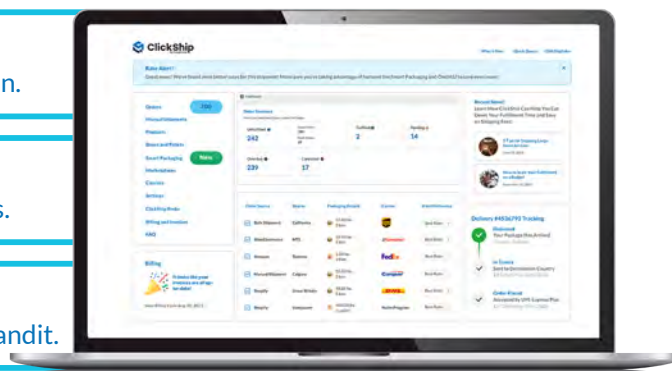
n.

s.

andit.

ClickShip

Rate Alert!

Orders
Manual Shipments
Products
Boxes and Pallets
Smart Packaging
Marketplaces
Carriers
Settings
ClickShip Perks
Billing and Invoices
FAQ

Billing

Rate Summary

Unfulfilled 242
Shipped 239
Pending 14
Cancelled 17
Tracking 2

Delivery #4836790 Tracking
Delivered
In Transit
Order Placed

Order Source | Name | Packaging Details | Carrier

UPS
FedEx
Canpar
DHL
Nationex